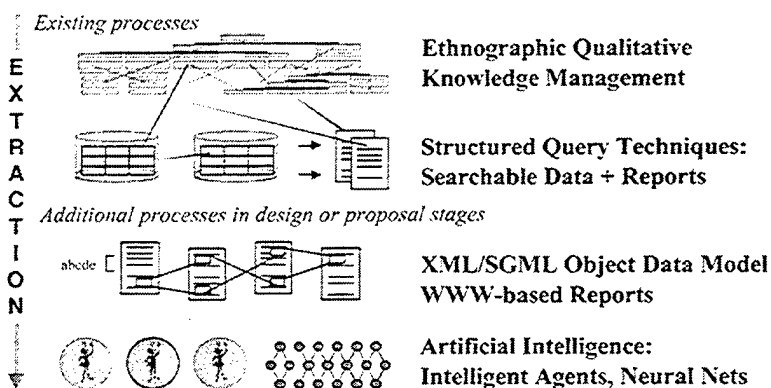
Existing processes

E X T R A C T I O N

Ethnographic Qualitative Knowledge Management

Structured Query Techniques: Searchable Data + Reports

Additional processes in design or proposal stages

abcde

XML/SGML Object Data Model WWW-based Reports

Artificial Intelligence: Intelligent Agents, Neural Nets